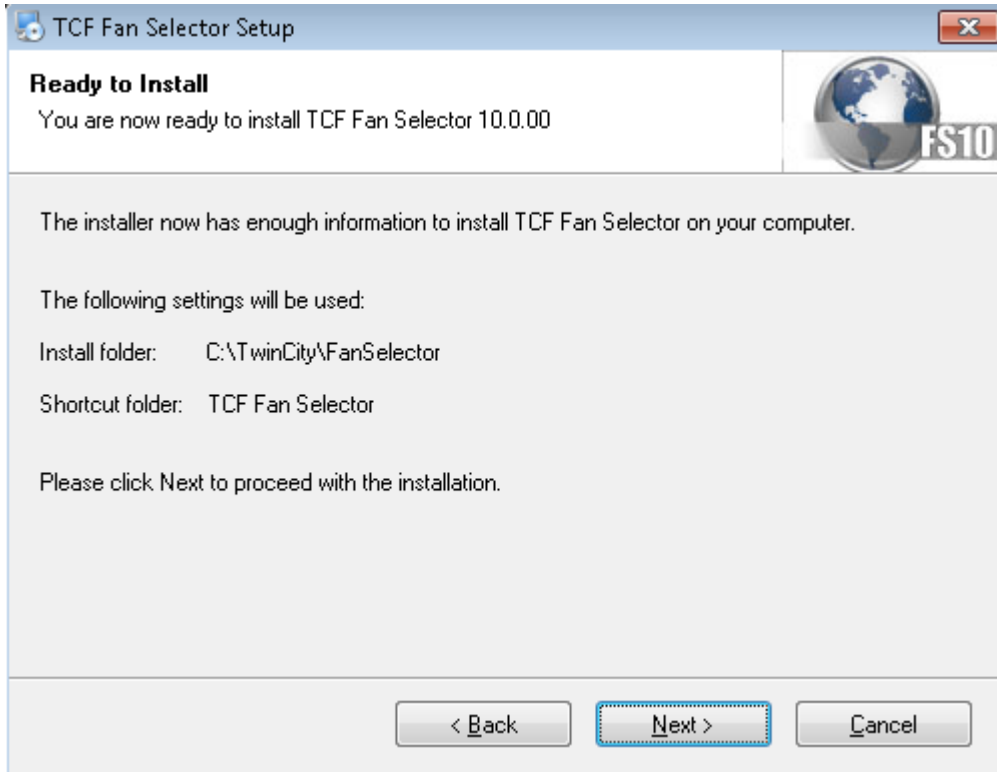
TCF Fan Selector Setup

Ready to Install
You are now ready to install TCF Fan Selector 10.0.00

FS10

The installer now has enough information to install TCF Fan Selector on your computer.

The following settings will be used:

Install folder: C:\TwinCity\FanSelector

Shortcut folder: TCF Fan Selector

Please click Next to proceed with the installation.

< Back Next > Cancel